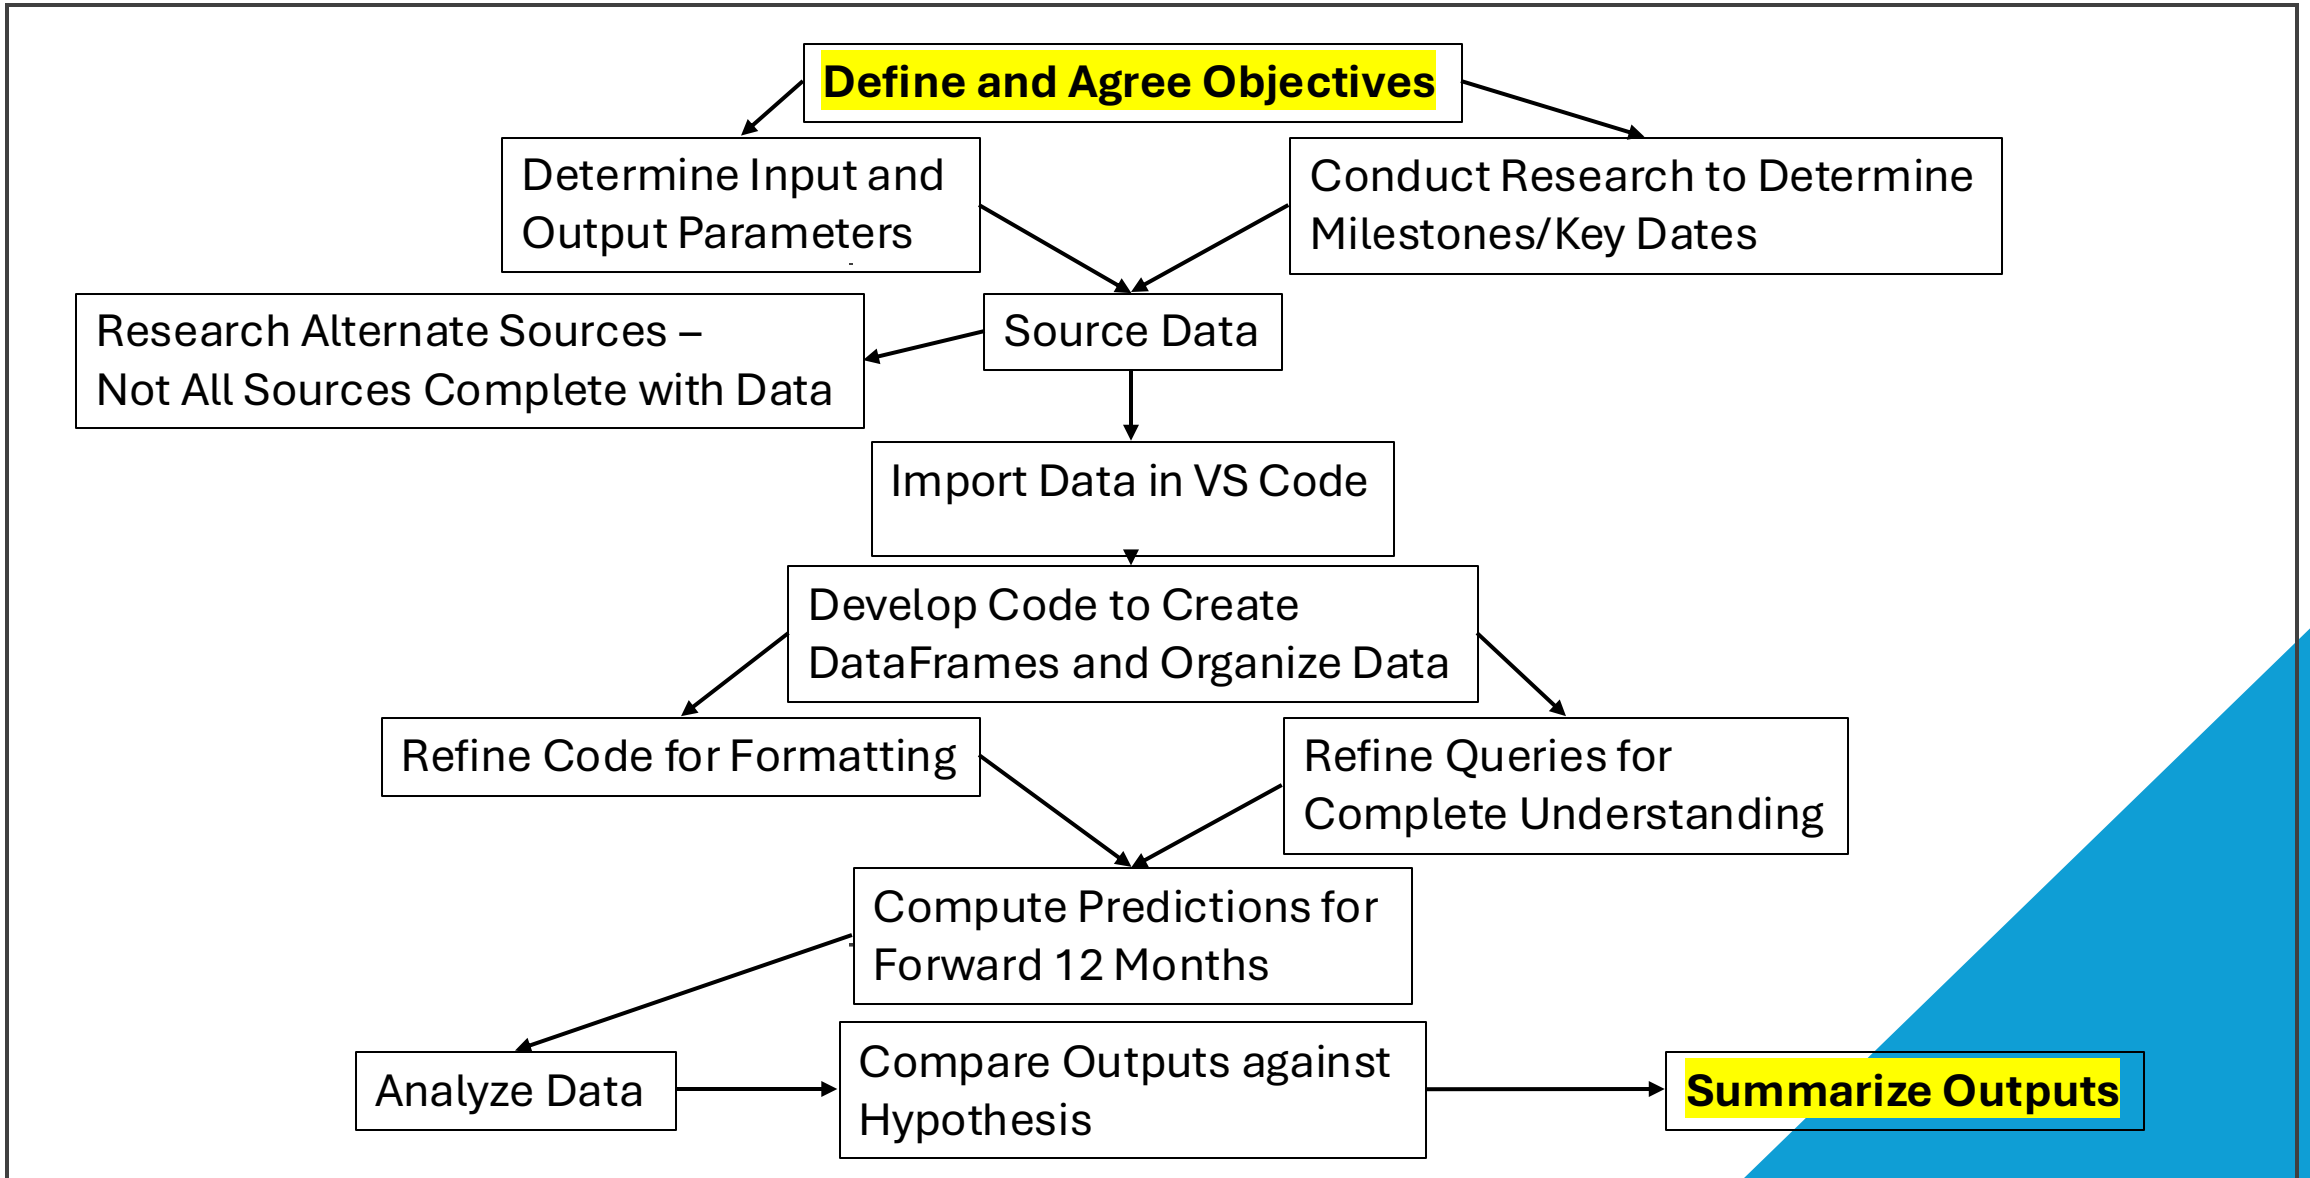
Define and Agree Objectives

Determine Input and Output Parameters

Conduct Research to Determine Milestones/Key Dates

Research Alternate Sources – Not All Sources Complete with Data

Source Data

Import Data in VS Code

Develop Code to Create DataFrames and Organize Data

Refine Code for Formatting

Refine Queries for Complete Understanding

Compute Predictions for Forward 12 Months

Analyze Data

Compare Outputs against Hypothesis

Summarize Outputs